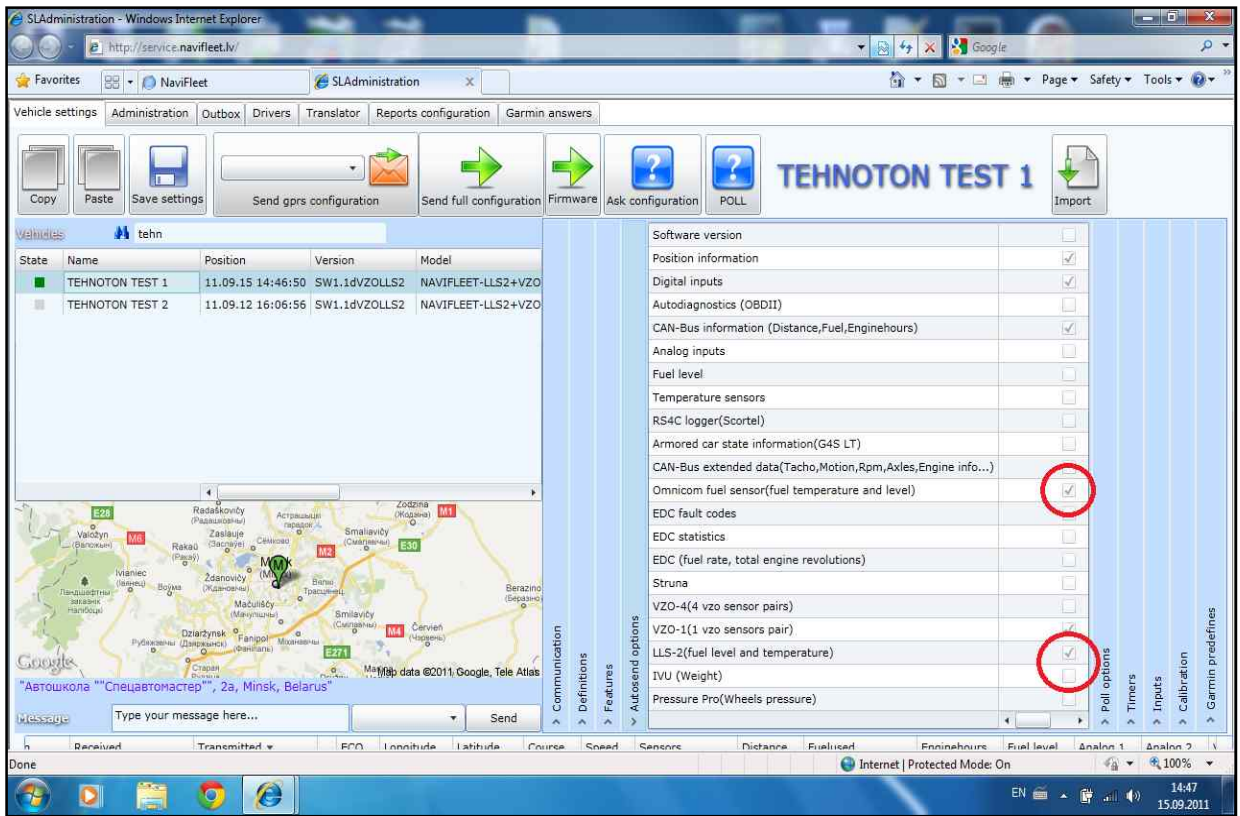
SLAdministration - Windows Internet Explorer

http://service.navifleet.lv/

Google

Favorites | NaviFleet | SLAdministration

Page ▾ Safety ▾ Tools ▾

Vehicle settings | Administration | Outbox | Drivers | Translator | Reports configuration | Garmin answers

Copy | Paste | Save settings | Send gprs configuration | Send full configuration | Firmware | Ask configuration | POLL

TEHNOTON TEST 1

Import

Vehicles tehn

| State | Name | Position | Version | Model |
|---|---|---|---|---|
| | TEHNOTON TEST 1 | 11.09.15 14:46:50 | SW1.1dVZOLLS2 | NAVIFLEET-LLS2+VZO |
| | TEHNOTON TEST 2 | 11.09.12 16:06:56 | SW1.1dVZOLLS2 | NAVIFLEET-LLS2+VZO |

Radaškovičy, Valožyn, Rakaŭ, Zaslauje, Smaliavičy, Ždanovičy, Mačulišcy, Smilavičy, Dziaržynsk, Fanipal, Červień, Berazino

Google Map data ©2011 Google, Tele Atlas

"Автошкола ""Спецавтомастер"", 2a, Minsk, Belarus"

Message | Type your message here... | Send

Communication | Definitions | Features | Autosend options

Software version
Position information
Digital inputs
Autodiagnostics (OBDII)
CAN-Bus information (Distance,Fuel,Enginehours)
Analog inputs
Fuel level
Temperature sensors
RS4C logger(Scortel)
Armored car state information(G4S LT)
CAN-Bus extended data(Tacho,Motion,Rpm,Axles,Engine info...)
Omnicom fuel sensor(fuel temperature and level)
EDC fault codes
EDC statistics
EDC (fuel rate, total engine revolutions)
Struna
VZO-4(4 vzo sensor pairs)
VZO-1(1 vzo sensors pair)
LLS-2(fuel level and temperature)
IVU (Weight)
Pressure Pro(Wheels pressure)

Poll options | Timers | Inputs | Calibration | Garmin predefines

Received | Transmitted | ECO | Longitude | Latitude | Course | Speed | Sensors | Distance | Fuelused | Enginehours | Fuel level | Analog 1 | Analog 2

Done | Internet | Protected Mode: On | 100%

EN 14:47 15.09.2011